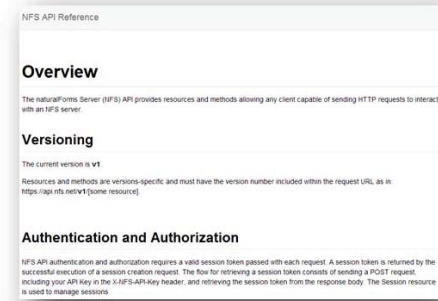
NFS API Reference

Overview

The naturalForms Server (NFS) API provides resources and methods allowing any client capable of sending HTTP requests to interact with an NFS server.

Versioning

The current version is v1.

Resources and methods are versions-specific and must have the version number included within the request URL as in: https://api.nfs.net/v1/[some resource]

Authentication and Authorization

NFS API authentication and authorization requires a valid session token passed with each request. A session token is returned by the successful execution of a session creation request. The flow for retrieving a session token consists of sending a POST request, including your API Key in the X-NFS-API-Key header, and retrieving the session token from the response body. The Session resource is used to manage sessions.